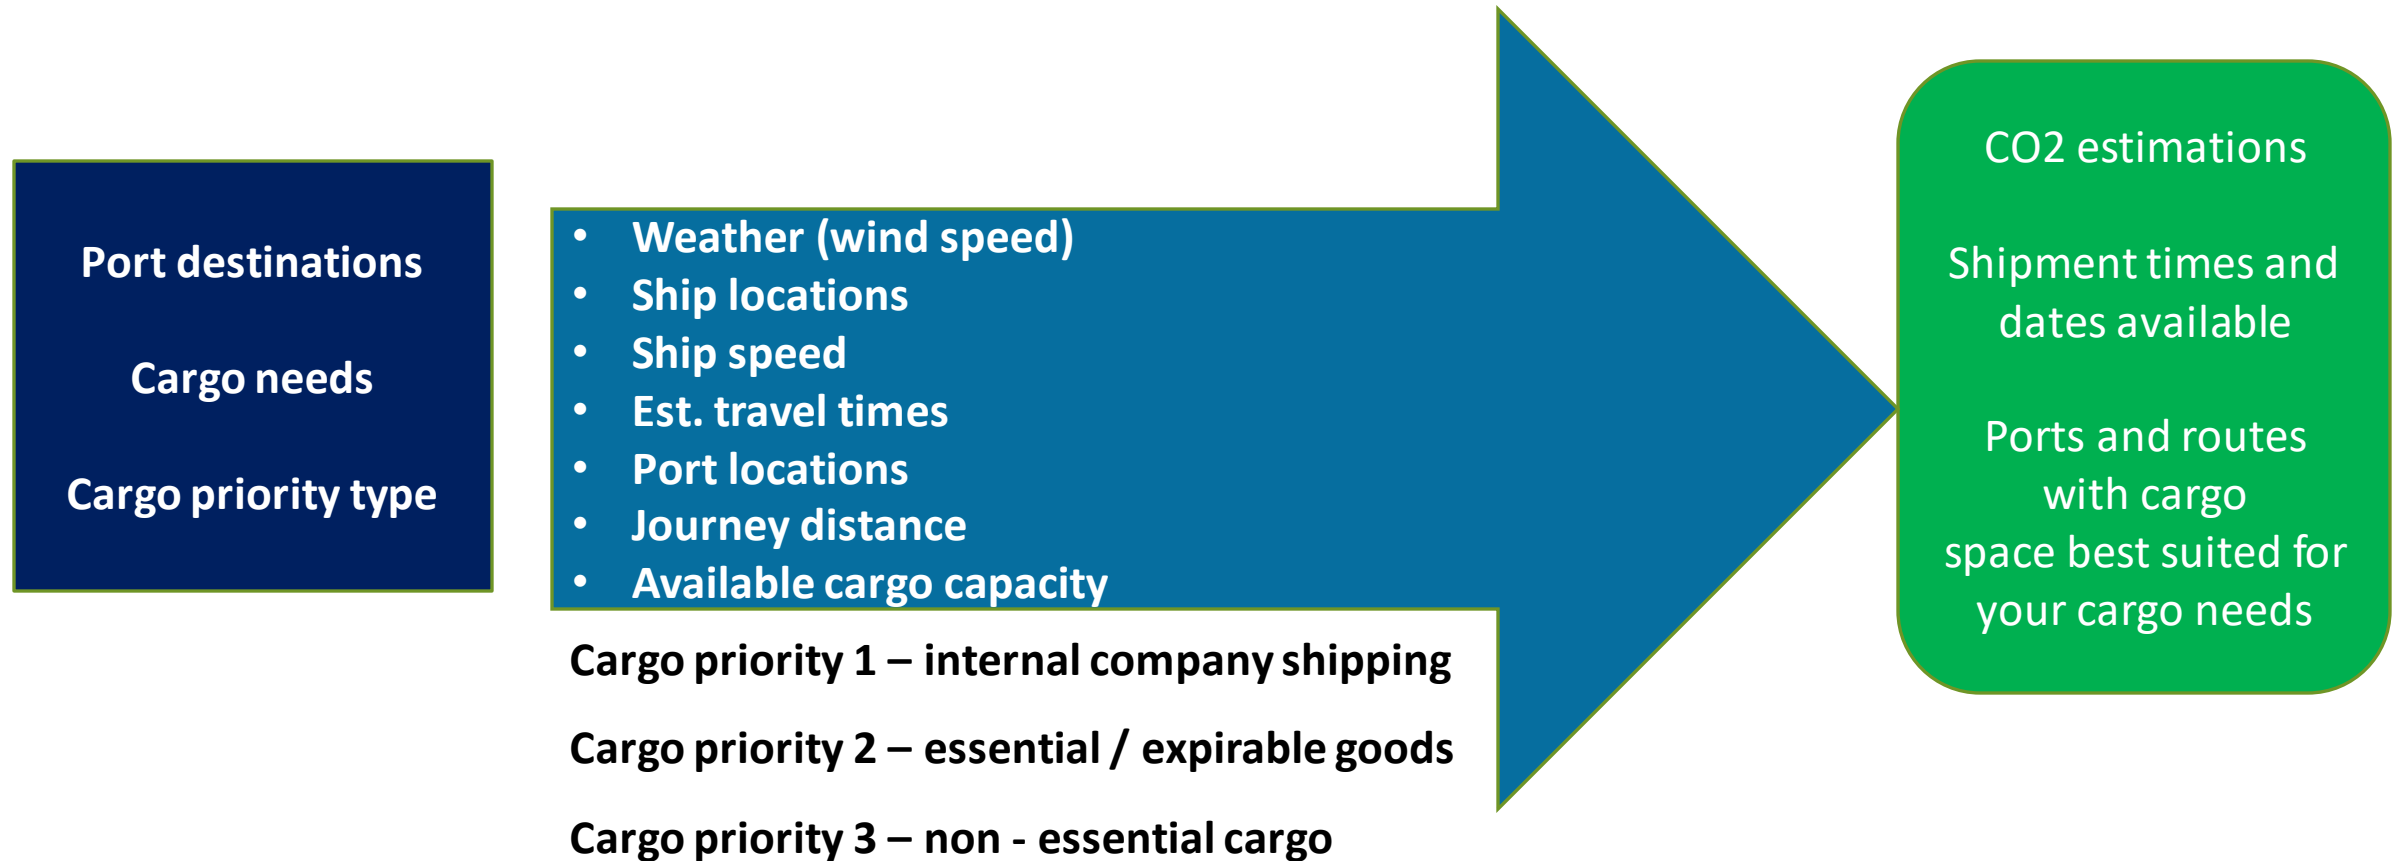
Port destinations

Cargo needs

Cargo priority type

- Weather (wind speed)
- Ship locations
- Ship speed
- Est. travel times
- Port locations
- Journey distance
- Available cargo capacity

Cargo priority 1 – internal company shipping

Cargo priority 2 – essential / expirable goods

Cargo priority 3 – non - essential cargo

CO2 estimations

Shipment times and dates available

Ports and routes with cargo space best suited for your cargo needs